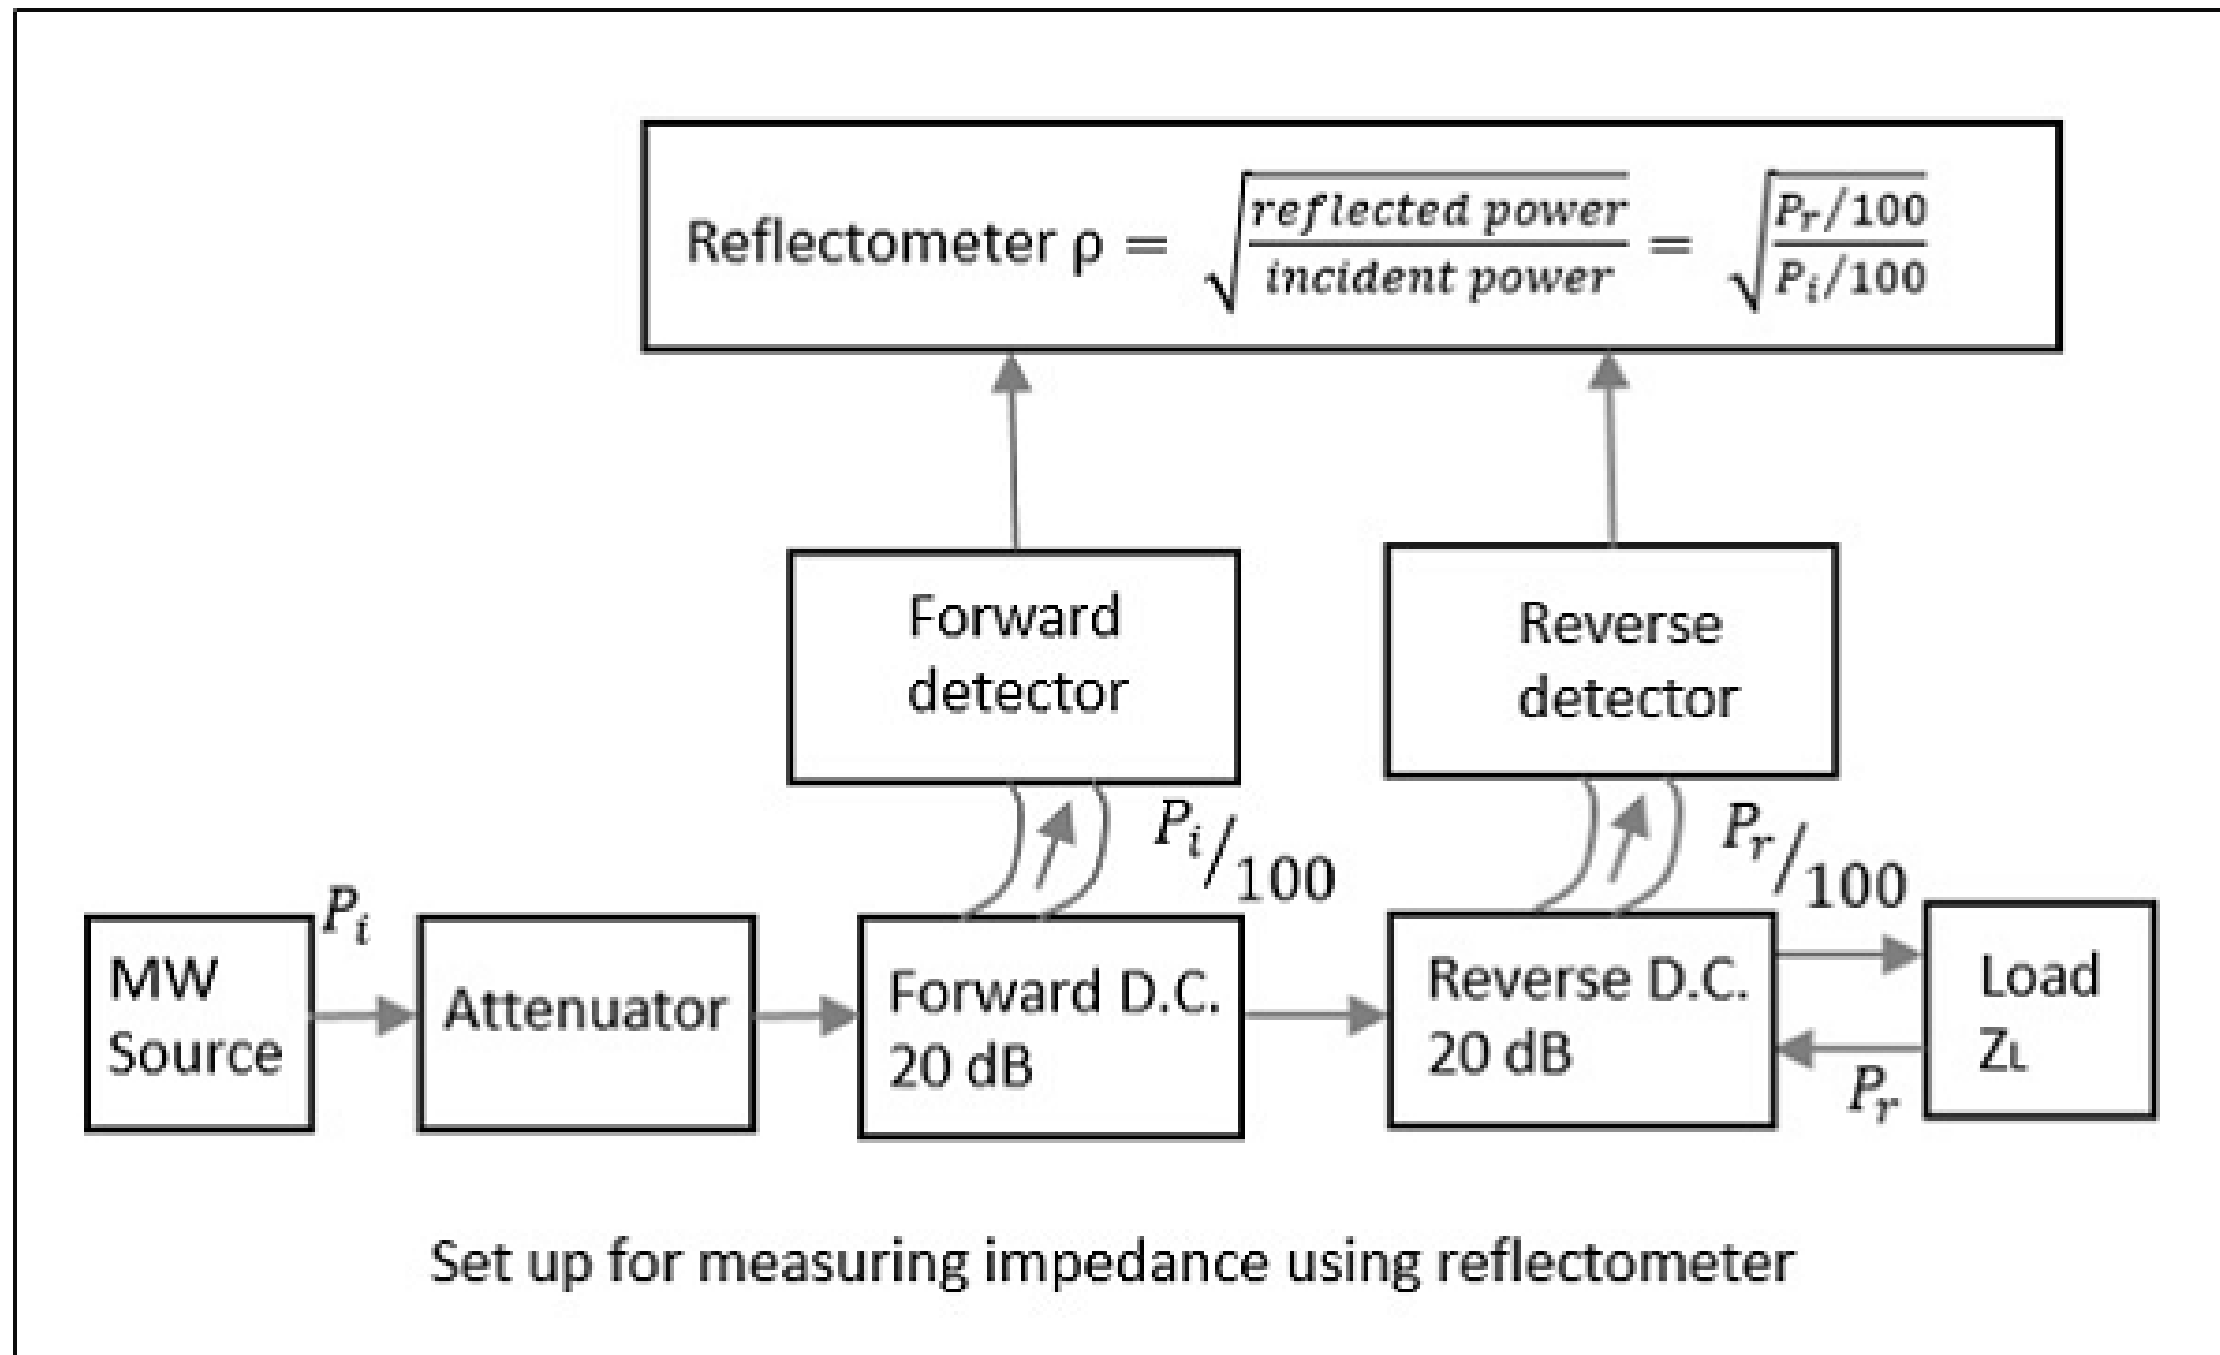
Reflectometer $\rho = \sqrt{\frac{reflected\ power}{incident\ power}} = \sqrt{\frac{P_r/100}{P_i/100}}$

Forward detector

Reverse detector

$P_i/_{100}$

$P_r/_{100}$

MW Source

$P_i$

Attenuator

Forward D.C. 20 dB

Reverse D.C. 20 dB

Load $Z_L$

$P_r$

Set up for measuring impedance using reflectometer